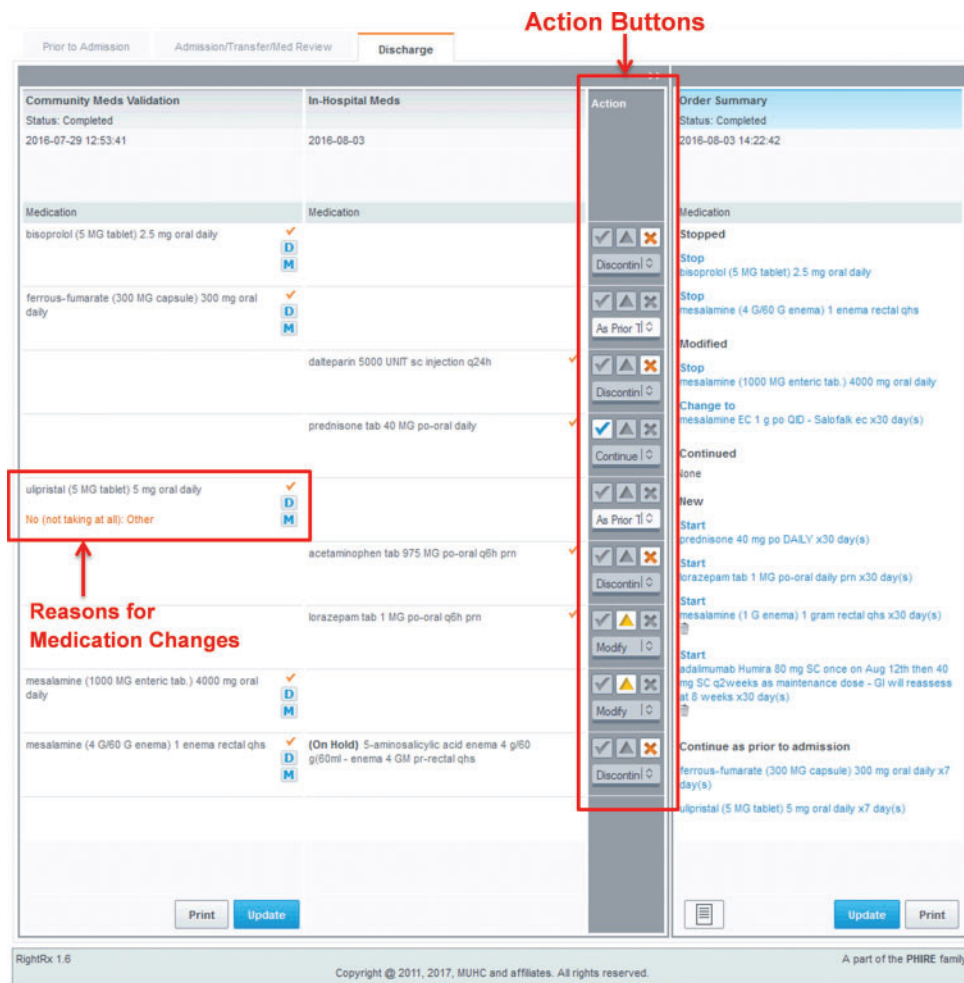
Action Buttons

Prior to Admission | Admission/Transfer/Med Review | Discharge

Community Meds Validation
Status: Completed
2016-07-29 12:53:41

In-Hospital Meds
2016-08-03

Action

Order Summary
Status: Completed
2016-08-03 14:22:42

Medication

Medication

Medication

bisoprolol (5 MG tablet) 2.5 mg oral daily
D
M
Discontin

ferrous-fumarate (300 MG capsule) 300 mg oral daily
D
M
As Prior T

dalteparin 5000 UNIT sc injection q24h
Discontin

prednisone tab 40 MG po-oral daily
Continue

ulipristal (5 MG tablet) 5 mg oral daily
No (not taking at all): Other
D
M
As Prior T

acetaminophen tab 975 MG po-oral q6h prn
Discontin

lorazepam tab 1 MG po-oral q6h prn
Modify

mesalamine (1000 MG enteric tab.) 4000 mg oral daily
D
M
Modify

mesalamine (4 G/60 G enema) 1 enema rectal qhs
D
M
(On Hold) 5-aminosalicylic acid enema 4 g/60 g(60ml - enema 4 GM pr-rectal qhs
Discontin

Reasons for Medication Changes

Stopped
Stop
bisoprolol (5 MG tablet) 2.5 mg oral daily
Stop
mesalamine (4 G/60 G enema) 1 enema rectal qhs

Modified
Stop
mesalamine (1000 MG enteric tab.) 4000 mg oral daily
Change to
mesalamine EC 1 g po QID - Salofalk ec x30 day(s)

Continued
None

New
Start
prednisone 40 mg po DAILY x30 day(s)
Start
lorazepam tab 1 MG po-oral daily prn x30 day(s)
Start
mesalamine (1 G enema) 1 gram rectal qhs x30 day(s)
Start
adalimumab Humira 80 mg SC once on Aug 12th then 40 mg SC q2weeks as maintenance dose - GI will reassess at 8 weeks x30 day(s)

Continue as prior to admission
ferrous-fumarate (300 MG capsule) 300 mg oral daily x7 day(s)
ulipristal (5 MG tablet) 5 mg oral daily x7 day(s)

Print Update

Update Print

RightRx 1.6
Copyright @ 2011, 2017, MUHC and affiliates. All rights reserved.
A part of the PHIRE famil